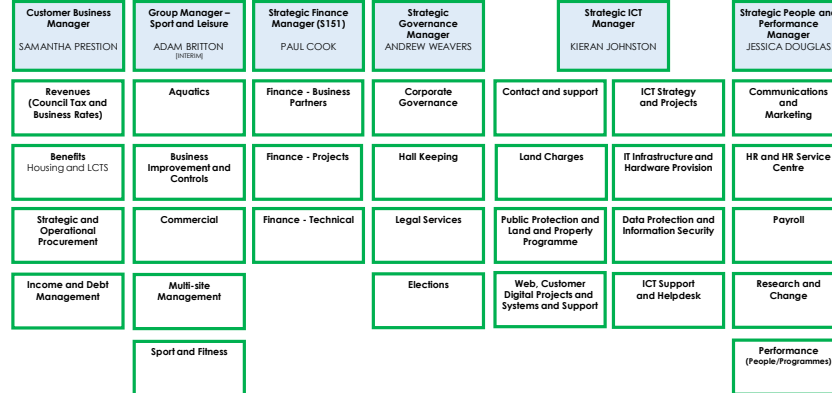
Customer Business Manager
SAMANTHA PRESTION

Group Manager – Sport and Leisure
ADAM BRITTON
[INTERIM]

Strategic Finance Manager (S151)
PAUL COOK

Strategic Governance Manager
ANDREW WEAVERS

Strategic ICT Manager
KIERAN JOHNSTON

Strategic People and Performance Manager
JESSICA DOUGLAS

Revenues (Council Tax and Business Rates)

Benefits
Housing and LCTS

Strategic and Operational Procurement

Income and Debt Management

Aquatics

Business Improvement and Controls

Commercial

Multi-site Management

Sport and Fitness

Finance - Business Partners

Finance - Projects

Finance - Technical

Corporate Governance

Hall Keeping

Legal Services

Elections

Contact and support

Land Charges

Public Protection and Land and Property Programme

Web, Customer Digital Projects and Systems and Support

ICT Strategy and Projects

IT Infrastructure and Hardware Provision

Data Protection and Information Security

ICT Support and Helpdesk

Communications and Marketing

HR and HR Service Centre

Payroll

Research and Change

Performance
(People/Programmes)